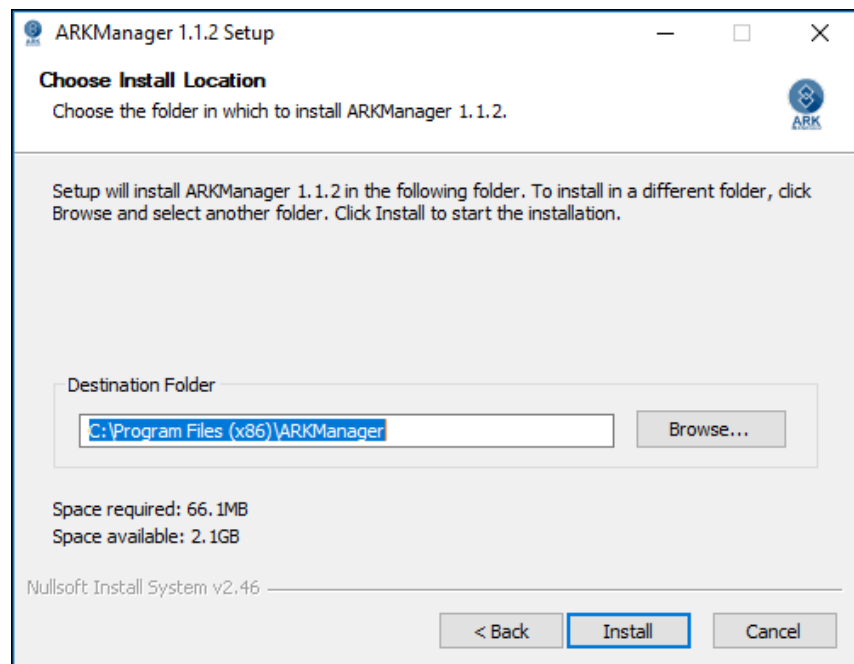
ARKManager 1.1.2 Setup

Choose Install Location

Choose the folder in which to install ARKManager 1.1.2.

ARK

Setup will install ARKManager 1.1.2 in the following folder. To install in a different folder, click Browse and select another folder. Click Install to start the installation.

Destination Folder

C:\Program Files (x86)\ARKManager

Browse...

Space required: 66.1MB
Space available: 2.1GB

Nullsoft Install System v2.46

< Back

Install

Cancel